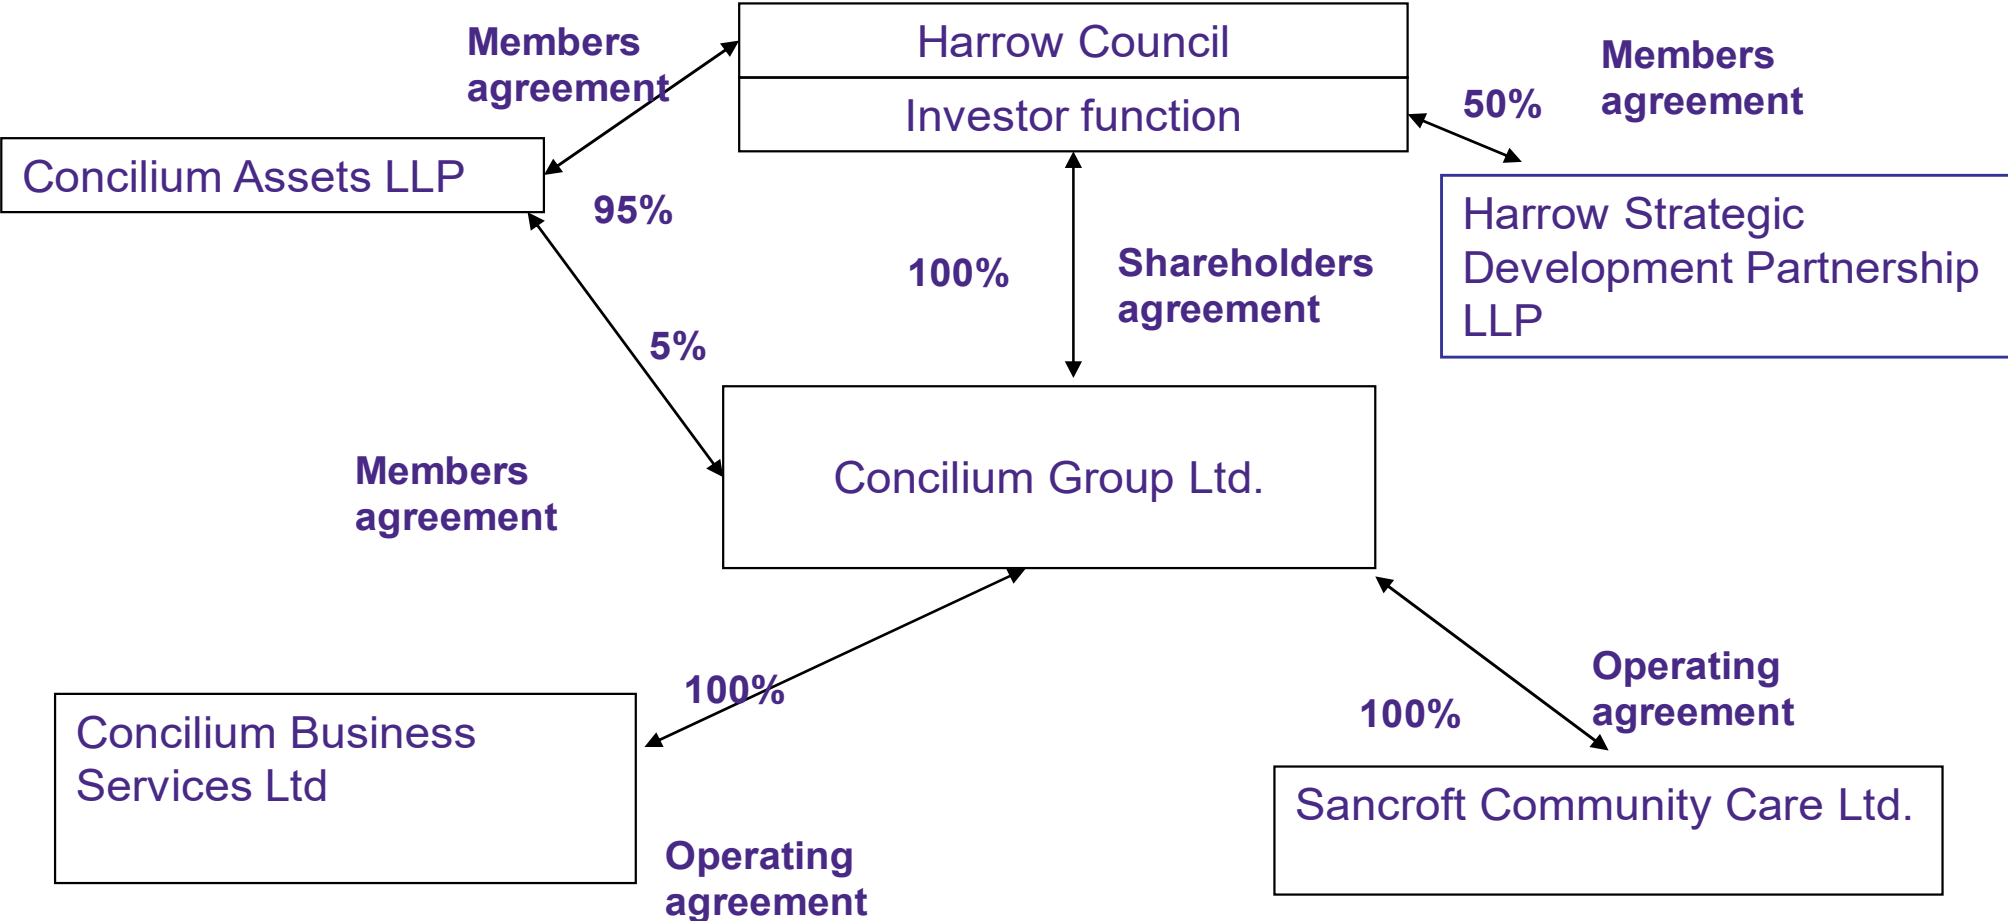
Members agreement

Harrow Council

Investor function

50%

Members agreement

Concilium Assets LLP

95%

Harrow Strategic Development Partnership LLP

100%

Shareholders agreement

5%

Members agreement

Concilium Group Ltd.

100%

Operating agreement

100%

Concilium Business Services Ltd

Sancroft Community Care Ltd.

Operating agreement